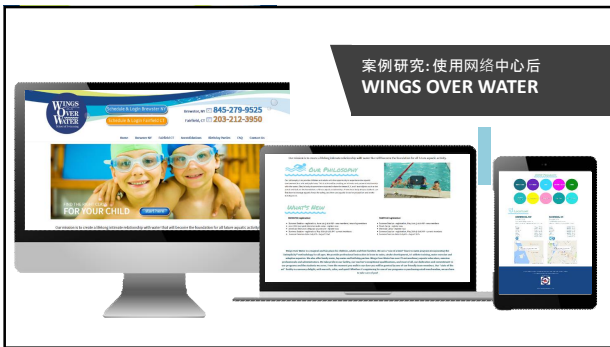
案例研究:使用网络中心后
WINGS OVER WATER

WINGS OVER WATER

Schedule & Login Brewster NY

Schedule & Login Fairfield CT

Brewster, NY 845-279-9525

Fairfield, CT 203-212-3950

FOR YOUR CHILD

Our Philosophy

What's New